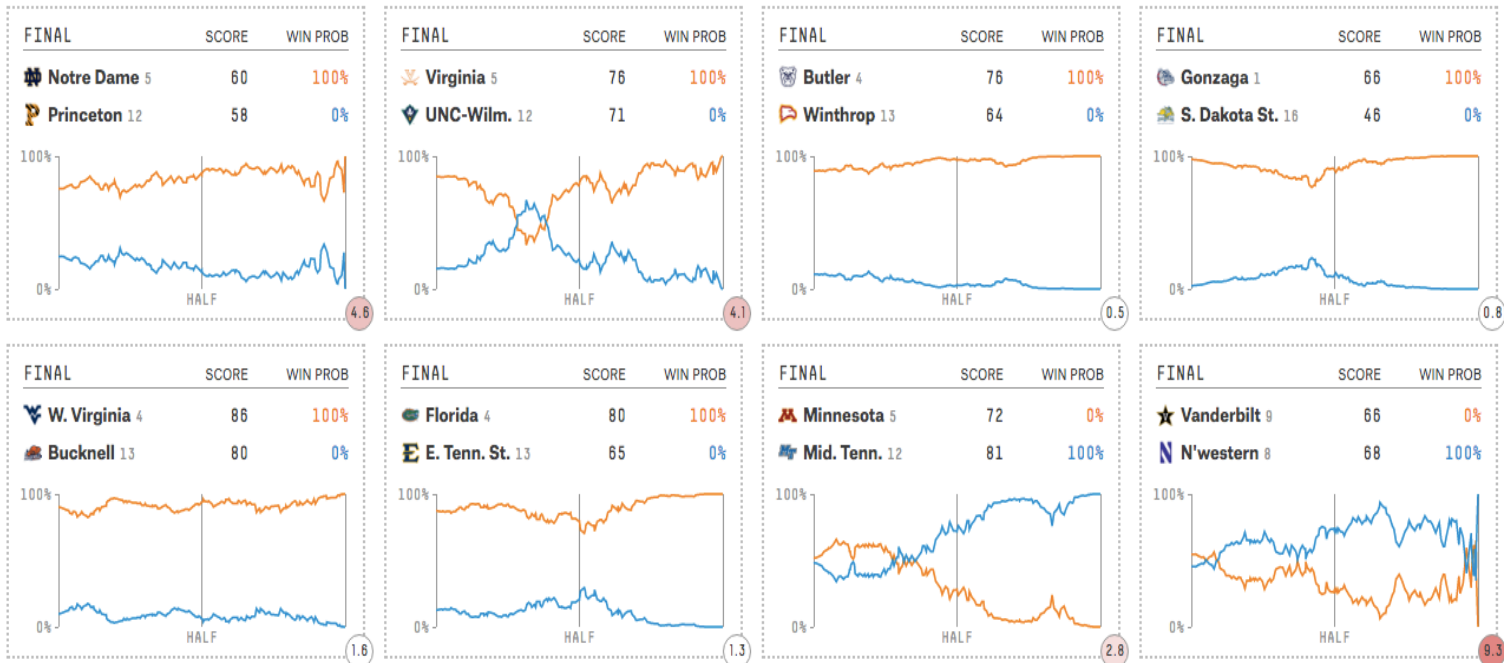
FINAL SCORE WIN PROB

Notre Dame 5 60 100%
Princeton 12 58 0%

100%
0%
HALF
4.6

FINAL SCORE WIN PROB

Virginia 5 76 100%
UNC-Wilm. 12 71 0%

100%
0%
HALF
4.1

FINAL SCORE WIN PROB

Butler 4 76 100%
Winthrop 13 64 0%

100%
0%
HALF
0.5

FINAL SCORE WIN PROB

Gonzaga 1 66 100%
S. Dakota St. 16 46 0%

100%
0%
HALF
0.8

FINAL SCORE WIN PROB

W. Virginia 4 86 100%
Bucknell 13 80 0%

100%
0%
HALF
1.6

FINAL SCORE WIN PROB

Florida 4 80 100%
E. Tenn. St. 13 65 0%

100%
0%
HALF
1.3

FINAL SCORE WIN PROB

Minnesota 5 72 0%
Mid. Tenn. 12 81 100%

100%
0%
HALF
2.8

FINAL SCORE WIN PROB

Vanderbilt 9 66 0%
N'western 8 68 100%

100%
0%
HALF
9.3